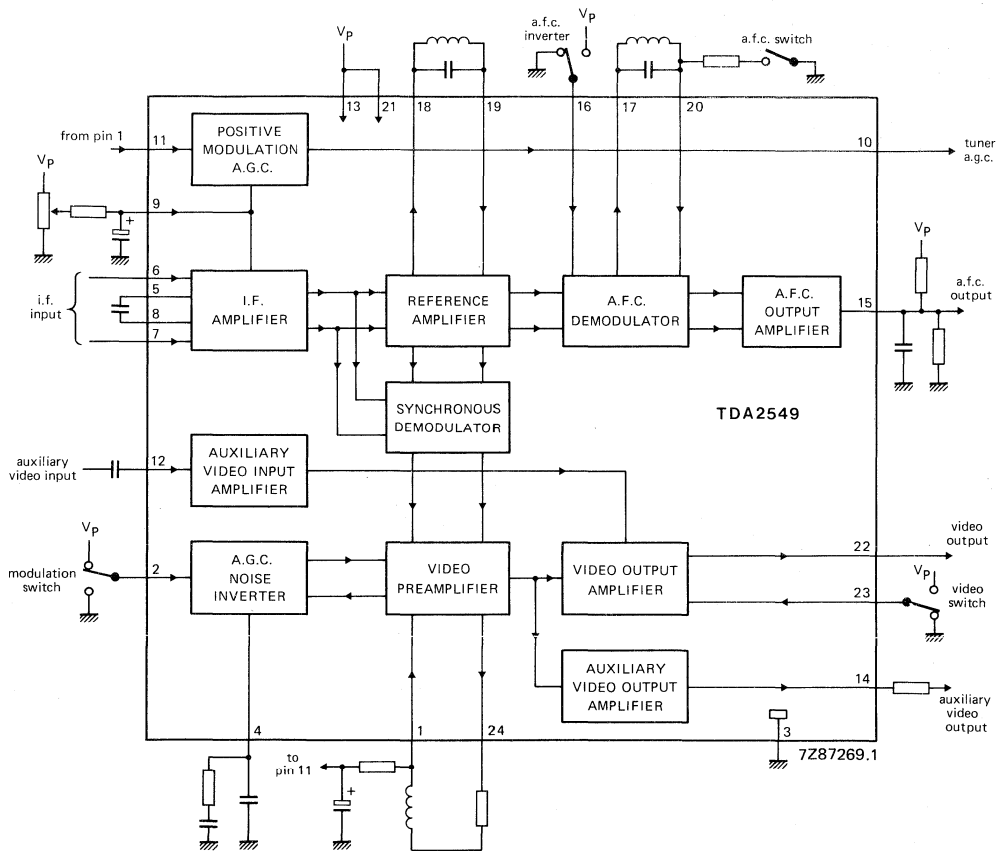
$V_P$

a.f.c. inverter

$V_P$

a.f.c. switch

13 21 18 19 16 17 20

from pin 1

11

POSITIVE MODULATION A.G.C.

10

tuner a.g.c.

$V_P$

9

+

6

5

8

7

i.f. input

I.F. AMPLIFIER

REFERENCE AMPLIFIER

A.F.C. DEMODULATOR

A.F.C. OUTPUT AMPLIFIER

15

$V_P$

a.f.c. output

SYNCHRONOUS DEMODULATOR

TDA2549

auxiliary video input

12

AUXILIARY VIDEO INPUT AMPLIFIER

$V_P$

modulation switch

2

A.G.C. NOISE INVERTER

VIDEO PREAMPLIFIER

VIDEO OUTPUT AMPLIFIER

22

video output

$V_P$

23

video switch

AUXILIARY VIDEO OUTPUT AMPLIFIER

14

auxiliary video output

4

1

24

3

to pin 11

+

7Z87269.1